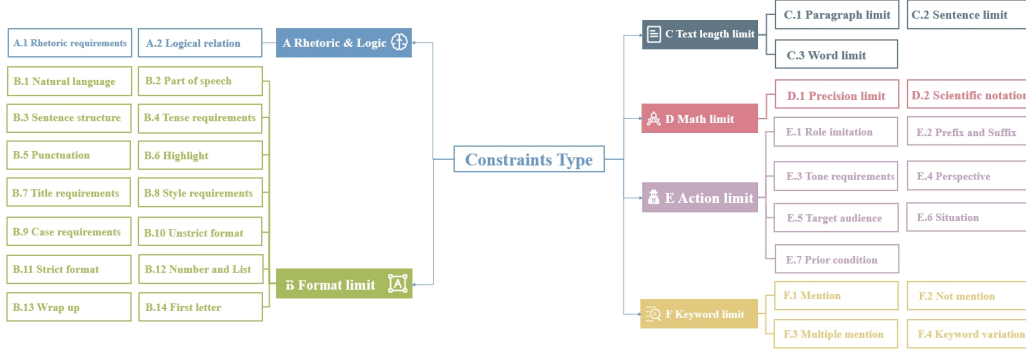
Constraints Type

A Rhetoric & Logic

A.1 Rhetoric requirements

A.2 Logical relation

B Format limit

B.1 Natural language

B.2 Part of speech

B.3 Sentence structure

B.4 Tense requirements

B.5 Punctuation

B.6 Highlight

B.7 Title requirements

B.8 Style requirements

B.9 Case requirements

B.10 Unstrict format

B.11 Strict format

B.12 Number and List

B.13 Wrap up

B.14 First letter

C Text length limit

C.1 Paragraph limit

C.2 Sentence limit

C.3 Word limit

D Math limit

D.1 Precision limit

D.2 Scientific notation

E Action limit

E.1 Role imitation

E.2 Prefix and Suffix

E.3 Tone requirements

E.4 Perspective

E.5 Target audience

E.6 Situation

E.7 Prior condition

F Keyword limit

F.1 Mention

F.2 Not mention

F.3 Multiple mention

F.4 Keyword variation